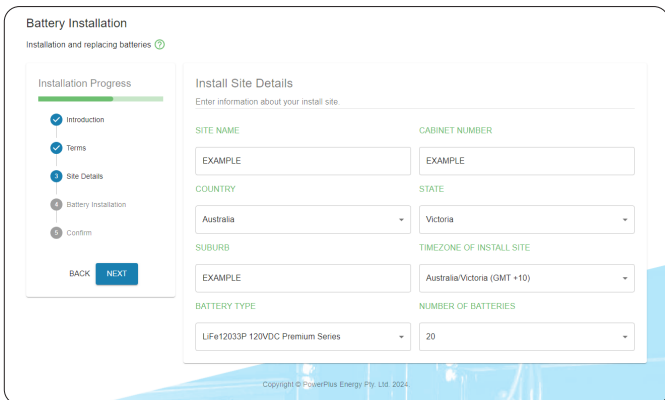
Battery Installation

Installation and replacing batteries ?

Installation Progress

Introduction

Terms

3 Site Details

4 Battery Installation

5 Confirm

BACK NEXT

Install Site Details

Enter information about your install site.

SITE NAME

EXAMPLE

CABINET NUMBER

EXAMPLE

COUNTRY

Australia

STATE

Victoria

SUBURB

EXAMPLE

TIMEZONE OF INSTALL SITE

Australia/Victoria (GMT +10)

BATTERY TYPE

LiFe12033P 120VDC Premium Series

NUMBER OF BATTERIES

20

Copyright © PowerPlus Energy Pty. Ltd. 2024